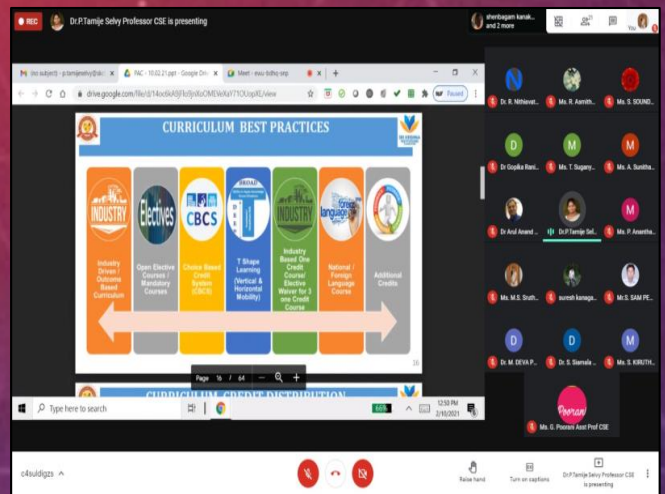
REC Dr.P.Tamije Selvy Professor CSE is presenting

shenbagam kanak... and 2 more

You

(no subject) - p.tamijeselvy@skc | PAC - 10.02.21.ppt - Google Driv | Meet - ewu-bdhq-sep

drive.google.com/file/d/14oc6kA9jFbi9sXoOMEVeXaY71OUopXL/view

Paused

CURRICULUM BEST PRACTICES

INDUSTRY

Electives

CBCS

T SHAPE

INDUSTRY

foreign language

Industry Driven / Outcome Based Curriculum

Open Elective Courses / Mandatory Courses

Choice Based Credit System (CBCS)

T Shape Learning (Vertical & Horizontal Mobility)

Industry Based One Credit Course/ Elective Waiver for 3 one Credit Course

National / Foreign Language Course

Additional Credits

16

Page 16 / 64

CURRICULUM CREDIT DISTRIBUTION

Type here to search

12:50 PM 2/10/2021

Dr. R. Nithievat...

Ms. R. Asmith...

Ms. S. SOUND...

Dr Gopika Rani...

Ms. T. Sugany...

Ms. A. Sunitha...

Dr Arul Anand ...

Dr.P.Tamije Sel...

Ms. P. Anantha...

Ms. M.S. Sruth...

suresh kanaga...

Mr.S. SAM PE...

Dr. M. DEVA P...

Dr. S. Siamala ...

Ms. S. KIRUTH...

Pooran

Ms. G. Poorani Asst Prof CSE

c4suldigzs

Raise hand

Turn on captions

Dr.P.Tamije Selvy Professor CSE is presenting